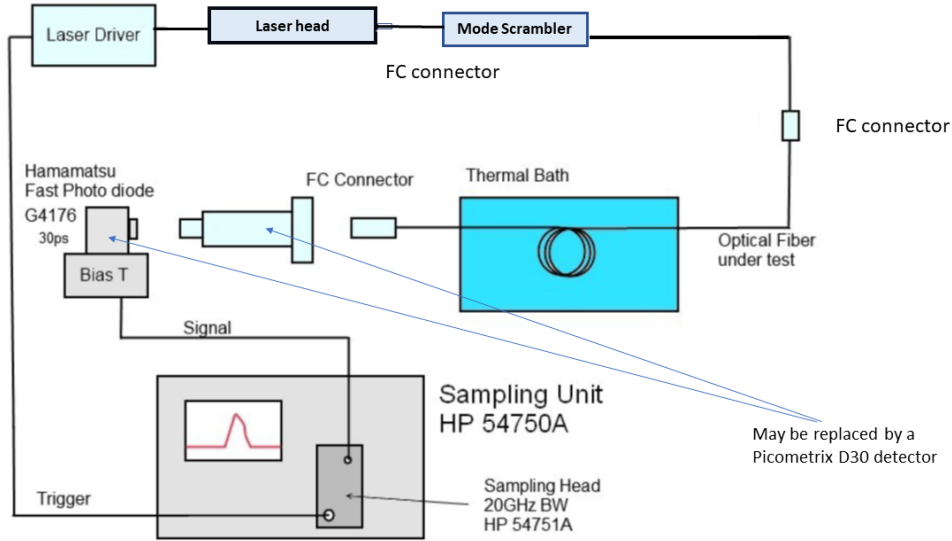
Laser Driver

Laser head

Mode Scrambler

FC connector

FC connector

Hamamatsu Fast Photo diode G4176 30ps

FC Connector

Thermal Bath

Optical Fiber under test

Bias T

Signal

Sampling Unit HP 54750A

May be replaced by a Picometrix D30 detector

Sampling Head 20GHz BW HP 54751A

Trigger